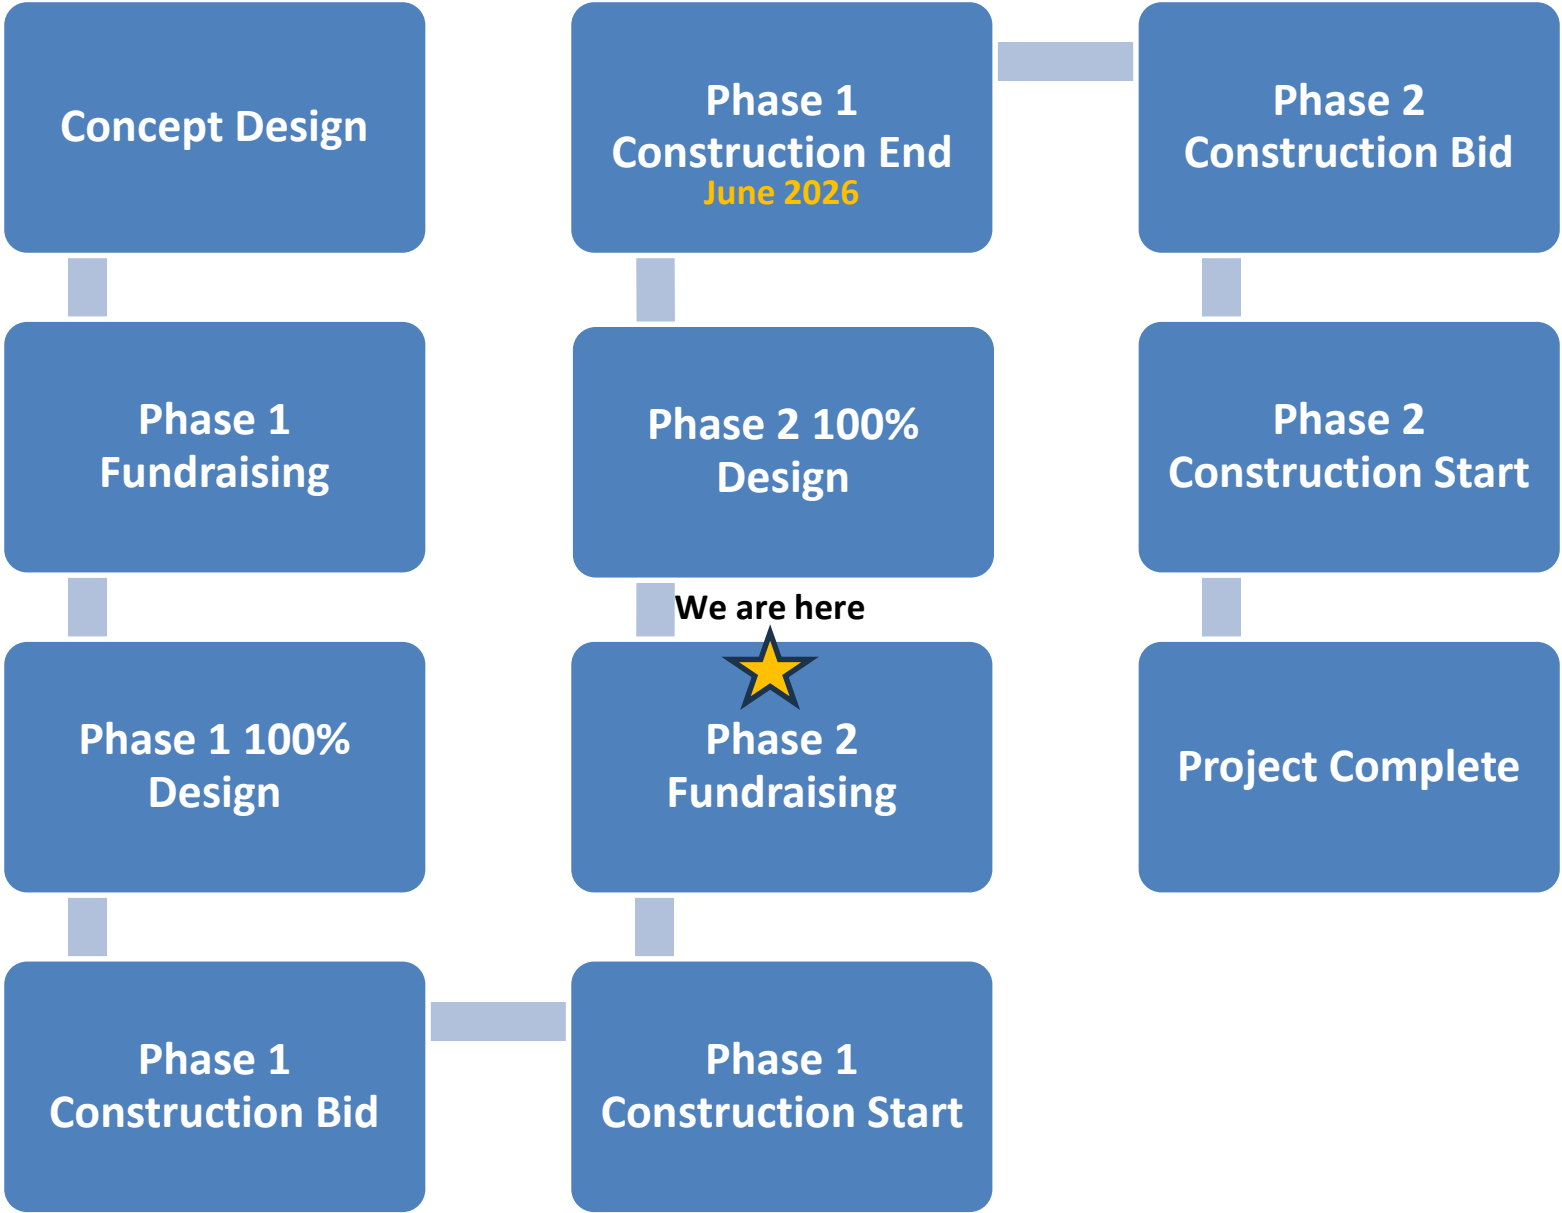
Concept Design

Phase 1 Fundraising

Phase 1 100% Design

Phase 1 Construction Bid

Phase 1 Construction Start

Phase 2 Fundraising

We are here

Phase 2 100% Design

Phase 1 Construction End
June 2026

Phase 2 Construction Bid

Phase 2 Construction Start

Project Complete